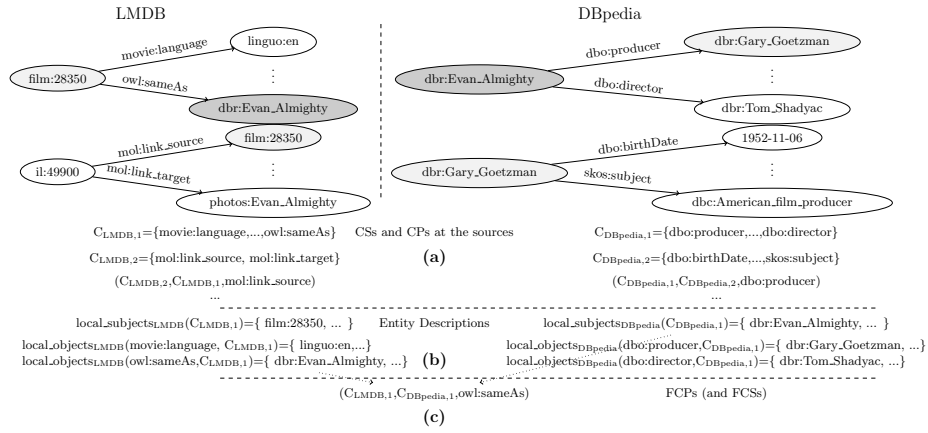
LMDB

DBpedia

film:28350

movie:language

linguo:en

owl:sameAs

⋮

dbr:Evan_Almighty

il:49900

mol:link_source

film:28350

mol:link_target

⋮

photos:Evan_Almighty

dbr:Evan_Almighty

dbo:producer

dbr:Gary_Goetzman

dbo:director

⋮

dbr:Tom_Shadyac

dbr:Gary_Goetzman

dbo:birthDate

1952-11-06

skos:subject

⋮

dbc:American_film_producer

$C_{LMDB,1}$={movie:language,...,owl:sameAs}

CSs and CPs at the sources

$C_{DBpedia,1}$={dbo:producer,...,dbo:director}

$C_{LMDB,2}$={mol:link_source, mol:link_target}

(a)

$C_{DBpedia,2}$={dbo:birthDate,...,skos:subject}

($C_{LMDB,2}$,$C_{LMDB,1}$,mol:link_source)

($C_{DBpedia,1}$,$C_{DBpedia,2}$,dbo:producer)

...

...

local_subjects$_{LMDB}$($C_{LMDB,1}$)={ film:28350, ... }

Entity Descriptions

local_subjects$_{DBpedia}$($C_{DBpedia,1}$)={ dbr:Evan_Almighty, ... }

local_objects$_{LMDB}$(movie:language, $C_{LMDB,1}$)={ linguo:en,...}

(b)

local_objects$_{DBpedia}$(dbo:producer,$C_{DBpedia,1}$)={ dbr:Gary_Goetzman, ...}

local_objects$_{LMDB}$(owl:sameAs,$C_{LMDB,1}$)={ dbr:Evan_Almighty, ...}

local_objects$_{DBpedia}$(dbo:director,$C_{DBpedia,1}$)={ dbr:Tom_Shadyac, ...}

($C_{LMDB,1}$,$C_{DBpedia,1}$,owl:sameAs)

FCPs (and FCSs)

(c)